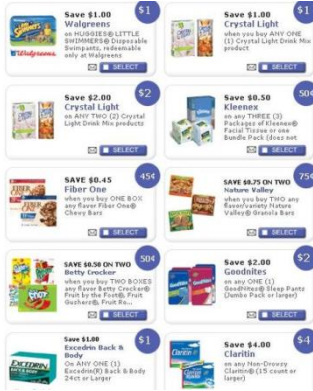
Save $1.00
Walgreens
on HUGGIES® LITTLE SWIMMERS® Disposable Swimpants, redeemable only at Walgreens
$1
SELECT

Save $1.00
Crystal Light
when you buy ANY ONE (1) Crystal Light Drink Mix product
$1
SELECT

Save $2.00
Crystal Light
on ANY TWO (2) Crystal Light Drink Mix products
$2
SELECT

Save $0.50
Kleenex
when you buy any THREE (3) Packages of Kleenex® Facial Tissue or one Bundle Pack (4ct or more)
50¢
SELECT

SAVE $0.45
Fiber One
when you buy ONE BOX any flavor Fiber One® Chewy Bars
45¢
SELECT

SAVE $0.75 ON TWO
Nature Valley
when you buy TWO any flavor/variety Nature Valley® Granola Bars
75¢
SELECT

SAVE $0.50 ON TWO
Betty Crocker
when you buy TWO BOXES any flavor Betty Crocker® Fruit by the Foot®, Fruit Gushers®, Fruit Ro...
50¢
SELECT

Save $2.00
Goodnites
on ANY ONE (1) Goodnites® Sleep Pants (Jumbo Pack or larger)
$2
SELECT

Save $1.00
Excedrin Back & Body
On ANY ONE (1) Excedrin(R) Back & Body 24ct or larger
$1

Save $4.00
Claritin
on any Non-Drowsy Claritin® (15 count or larger)
$4